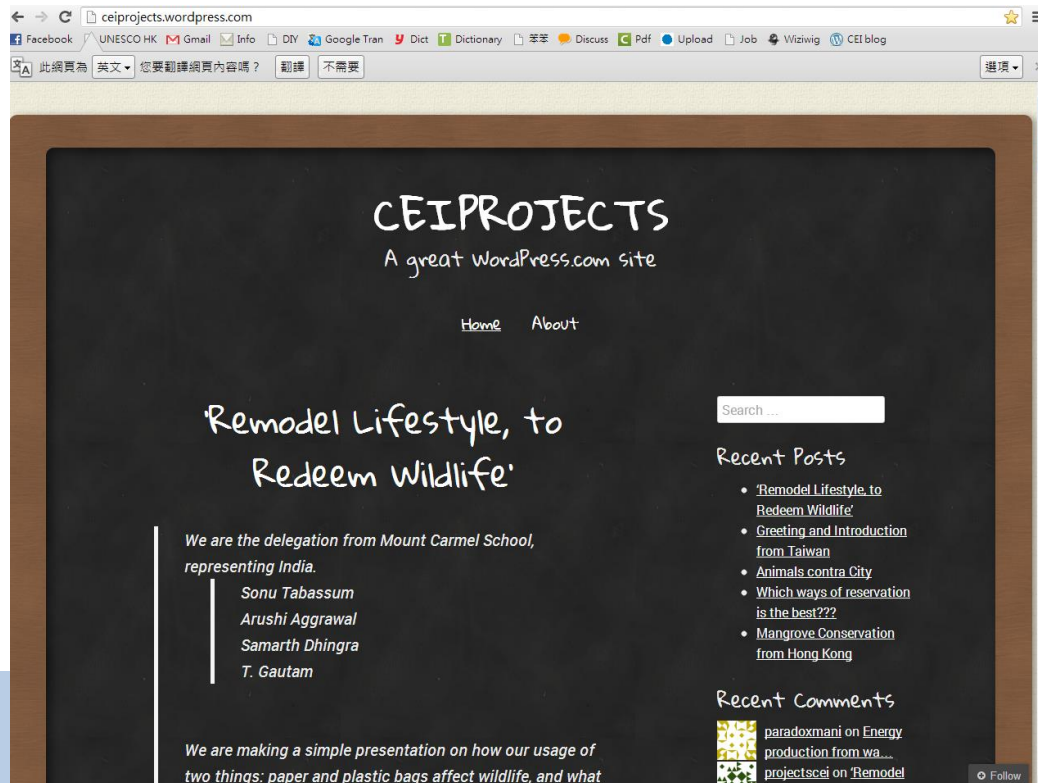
ceiprojects.wordpress.com

Facebook UNESCO HK Gmail Info DIY Google Tran Dict Dictionary 芊芊 Discuss Pdf Upload Job Wiziwig CEI blog

此網頁為 英文 您要翻譯網頁內容嗎？ 翻譯 不需要 選項

CEIPROJECTS

A great WordPress.com site

Home About

'Remodel Lifestyle, to Redeem Wildlife'

We are the delegation from Mount Carmel School, representing India.

Sonu Tabassum
Arushi Aggrawal
Samarth Dhingra
T. Gautam

We are making a simple presentation on how our usage of two things: paper and plastic bags affect wildlife, and what

Search …

Recent Posts

- 'Remodel Lifestyle, to Redeem Wildlife'
- Greeting and Introduction from Taiwan
- Animals contra City
- Which ways of reservation is the best???
- Mangrove Conservation from Hong Kong

Recent Comments

paradoxmani on Energy production from wa…

projectscei on 'Remodel

Follow